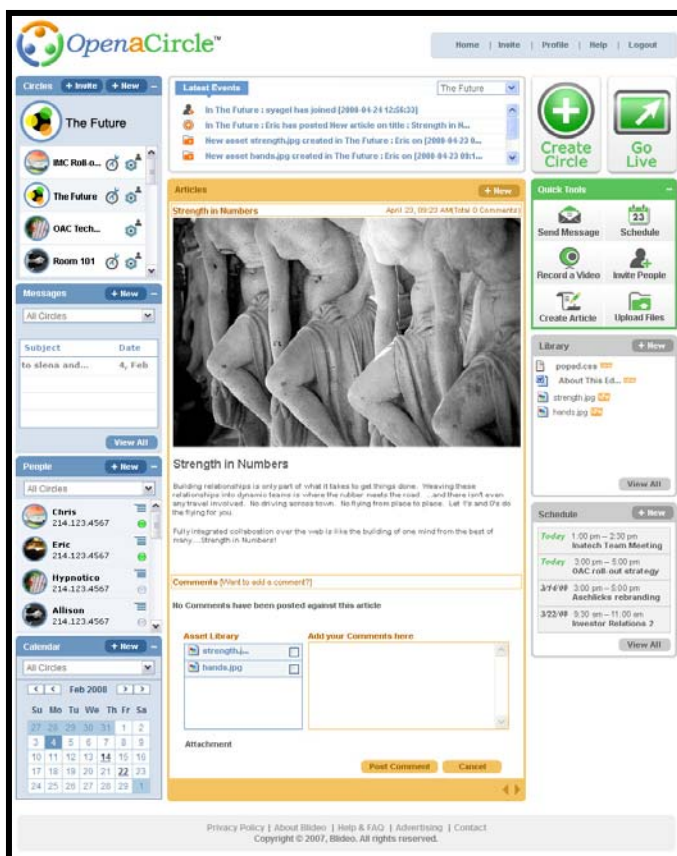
OpenaCircle™

Home | Invite | Profile | Help | Logout

Circles + Invite + New

The Future

IMC Roll-o...

The Future

OAC Tech...

Room 101

Latest Events

The Future

In The Future : syagel has joined [2008-04-24 12:56:33]

In The Future : Eric has posted New article on title : Strength in N...

New asset strength.jpg created in The Future : Eric on [2008-04-23 0...

New asset hands.jpg created in The Future : Eric on [2008-04-23 09:1...

Create Circle

Go Live

Articles + New

Strength in Numbers April 23, 09:23 AM|Total 0 Comments

Strength in Numbers

Building relationships is only part of what it takes to get things done. Weaving these relationships into dynamic teams is where the rubber meets the road ...and there isn't even any travel involved. No driving across town. No flying from place to place. Let 1's and 0's do the flying for you.

Fully integrated collaboration over the web is like the building of one mind from the best of many....Strength in Numbers!

Comments [Want to add a comment?]

No Comments have been posted against this article

Asset Library

strength.j...

hands.jpg

Add your Comments here

Attachment

Post Comment Cancel

Quick Tools

Send Message

Schedule

Record a Video

Invite People

Create Article

Upload Files

Library + New

poped.css

About This Ed...

strength.jpg

hands.jpg

View All

Schedule + New

Today 1:00 pm – 2:30 pm Inatech Team Meeting

Today 3:00 pm – 5:00 pm OAC roll-out strategy

3/16/08 3:00 pm – 5:00 pm Aschlicks rebranding

3/22/08 9:30 am – 11:00 am Investor Relations 2

View All

Messages + New

All Circles

| Subject | Date |
|---|---|
| to slena and... | 4, Feb |

View All

People + New

All Circles

Chris 214.123.4567

Eric 214.123.4567

Hypnotico 214.123.4567

Allison 214.123.4567

Calendar + New

All Circles

Feb 2008

| Su | Mo | Tu | We | Th | Fr | Sa |
|---|---|---|---|---|---|---|
| 27 | 28 | 29 | 30 | 31 | 1 | 2 |
| 3 | 4 | 5 | 6 | 7 | 8 | 9 |
| 10 | 11 | 12 | 13 | 14 | 15 | 16 |
| 17 | 18 | 19 | 20 | 21 | 22 | 23 |
| 24 | 25 | 26 | 27 | 28 | 29 | 1 |

Privacy Policy | About Blideo | Help & FAQ | Advertising | Contact
Copyright © 2007, Blideo. All rights reserved.